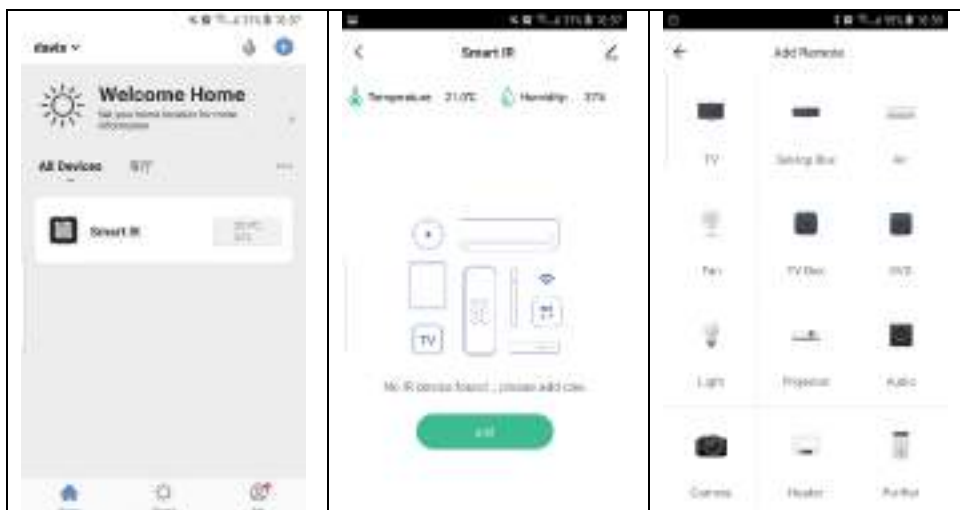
davis ∨

Welcome Home

Set your home location for more information

All Devices

Smart IR

Smart IR

Temperature 21.0℃ Humidity 37%

TV

No IR remote found , please add one.

add

Add Remote

TV

Setting Box

Air

Fan

TV Box

DVD

Light

Projector

Audio

Camera

Heater

Purifier